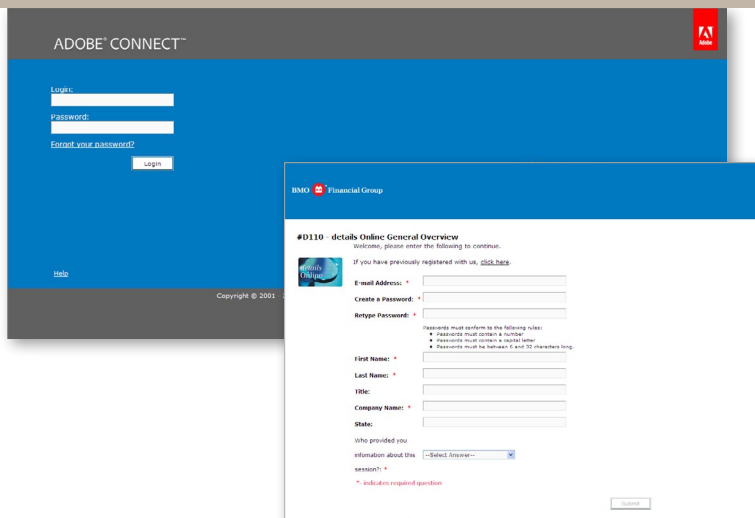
ADOBE® CONNECT™

Adobe

Login:

Password:

Forgot your password?

Login

Help

Copyright © 2001 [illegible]

BMO Financial Group

#D110 - details Online General Overview

Welcome, please enter the following to continue.

details Online

If you have previously registered with us, click here.

E-mail Address: *

Create a Password: *

Retype Password: *

Passwords must conform to the following rules:
- Passwords must contain a number
- Passwords must contain a capital letter
- Passwords must be between 6 and 32 characters long.

First Name: *

Last Name: *

Title:

Company Name: *

State:

Who provided you information about this session?: *

--Select Answer--

* - indicates required question

Submit